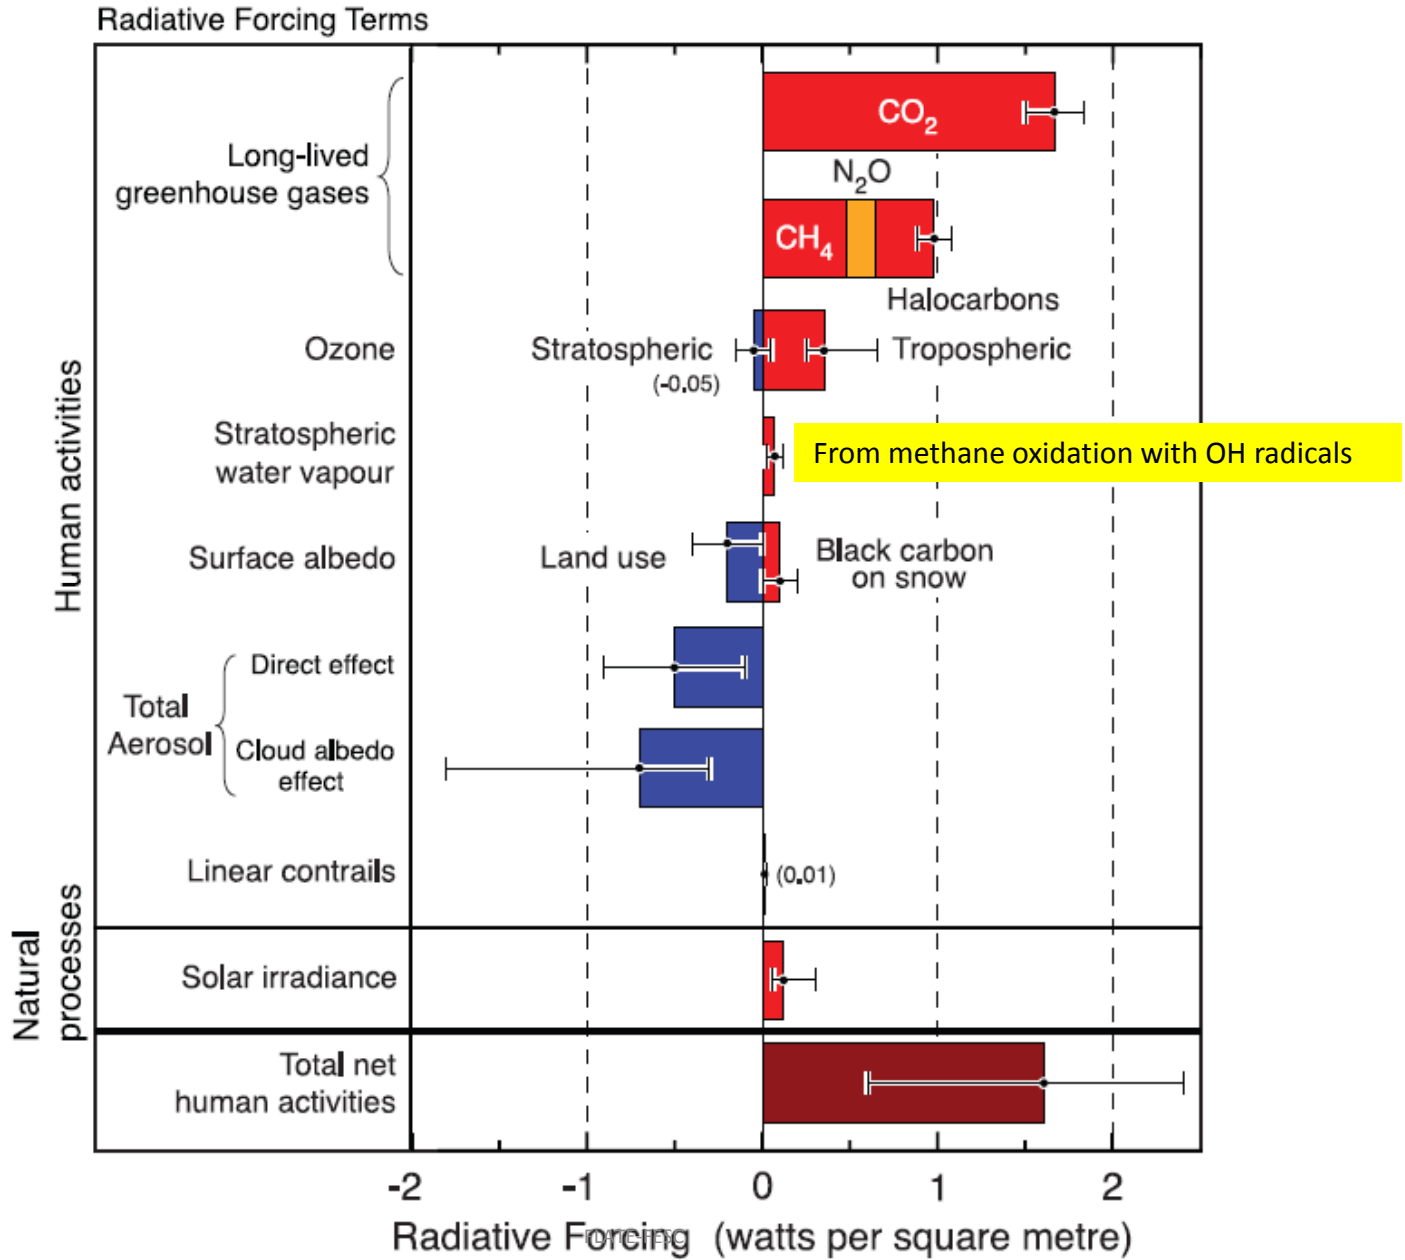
Radiative Forcing Terms

Human activities

Long-lived greenhouse gases

$CO_2$

$N_2O$

$CH_4$

Halocarbons

Ozone

Stratospheric

(-0.05)

Tropospheric

Stratospheric water vapour

From methane oxidation with OH radicals

Surface albedo

Land use

Black carbon on snow

Total Aerosol

Direct effect

Cloud albedo effect

Linear contrails

(0.01)

Natural processes

Solar irradiance

Total net human activities

-2 -1 0 1 2

Radiative Forcing (watts per square metre)